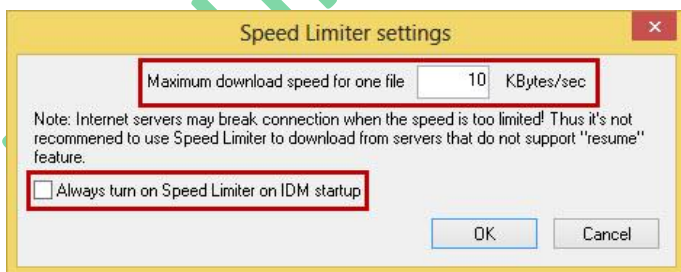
Speed Limiter settings

Maximum download speed for one file 10 KBytes/sec

Note: Internet servers may break connection when the speed is too limited! Thus it's not recommened to use Speed Limiter to download from servers that do not support "resume" feature.

Always turn on Speed Limiter on IDM startup

OK Cancel